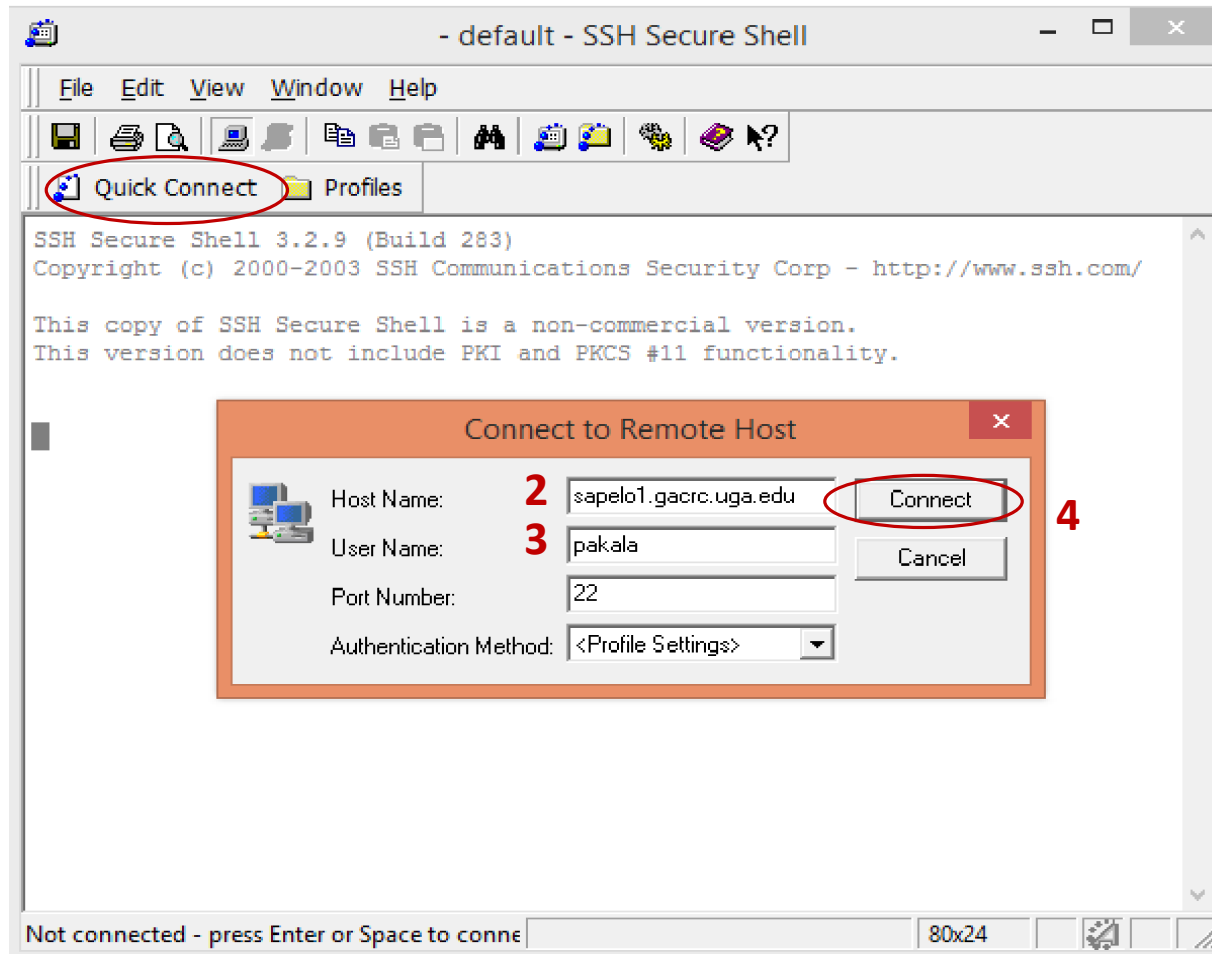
- default - SSH Secure Shell

File Edit View Window Help

Quick Connect Profiles

SSH Secure Shell 3.2.9 (Build 283)
Copyright (c) 2000-2003 SSH Communications Security Corp - http://www.ssh.com/

This copy of SSH Secure Shell is a non-commercial version.
This version does not include PKI and PKCS #11 functionality.

Connect to Remote Host

Host Name: 2 sapelo1.gacrc.uga.edu

User Name: 3 pakala

Port Number: 22

Authentication Method: <Profile Settings>

Connect 4

Cancel

Not connected - press Enter or Space to conne

80x24